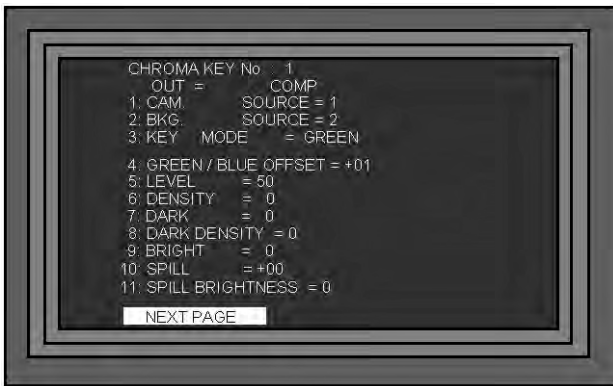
CHROMA KEY No. 1
OUT = COMP
1: CAM. SOURCE = 1
2: BKG. SOURCE = 2
3: KEY MODE = GREEN

4: GREEN / BLUE OFFSET = +01
5: LEVEL = 50
6: DENSITY = 0
7: DARK = 0
8: DARK DENSITY = 0
9: BRIGHT = 0
10: SPILL = +00
11: SPILL BRIGHTNESS = 0

NEXT PAGE